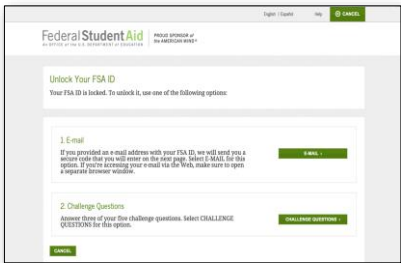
English | Español Help CANCEL

Federal Student Aid
AN OFFICE of the U.S. DEPARTMENT of EDUCATION
PROUD SPONSOR of the AMERICAN MIND®

Unlock Your FSA ID

Your FSA ID is locked. To unlock it, use one of the following options:

1. E-mail

If you provided an e-mail address with your FSA ID, we will send you a secure code that you will enter on the next page. Select E-MAIL for this option. If you're accessing your e-mail via the Web, make sure to open a separate browser window.

E-MAIL ›

2. Challenge Questions

Answer three of your five challenge questions. Select CHALLENGE QUESTIONS for this option.

CHALLENGE QUESTIONS ›

CANCEL